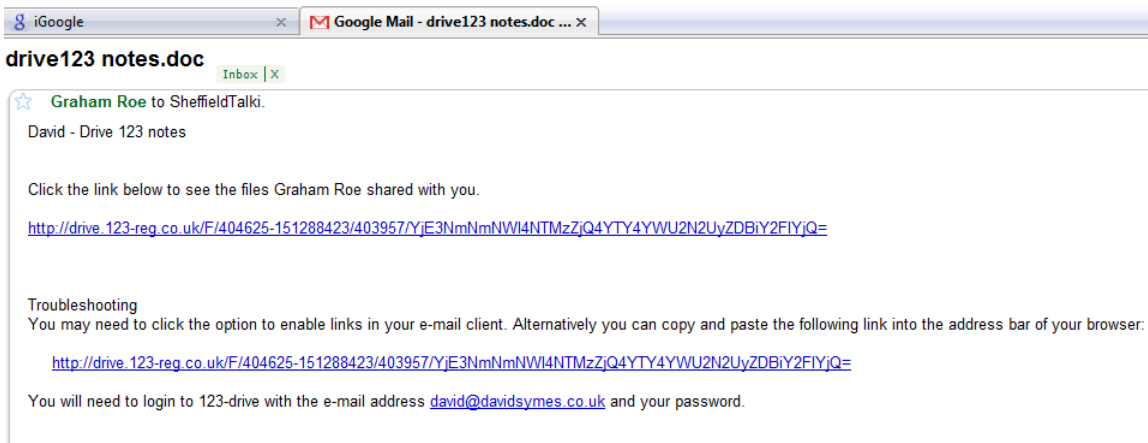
iGoogle ×
Google Mail - drive123 notes.doc ... ×

drive123 notes.doc
Inbox | X

Graham Roe to SheffieldTalki.

David - Drive 123 notes

Click the link below to see the files Graham Roe shared with you.

http://drive.123-reg.co.uk/F/404625-151288423/403957/YjE3NmNmNWI4NTMzZjQ4YTY4YWU2N2UyZDBiY2FlYjQ=

Troubleshooting
You may need to click the option to enable links in your e-mail client. Alternatively you can copy and paste the following link into the address bar of your browser:

http://drive.123-reg.co.uk/F/404625-151288423/403957/YjE3NmNmNWI4NTMzZjQ4YTY4YWU2N2UyZDBiY2FlYjQ=

You will need to login to 123-drive with the e-mail address david@davidsymes.co.uk and your password.